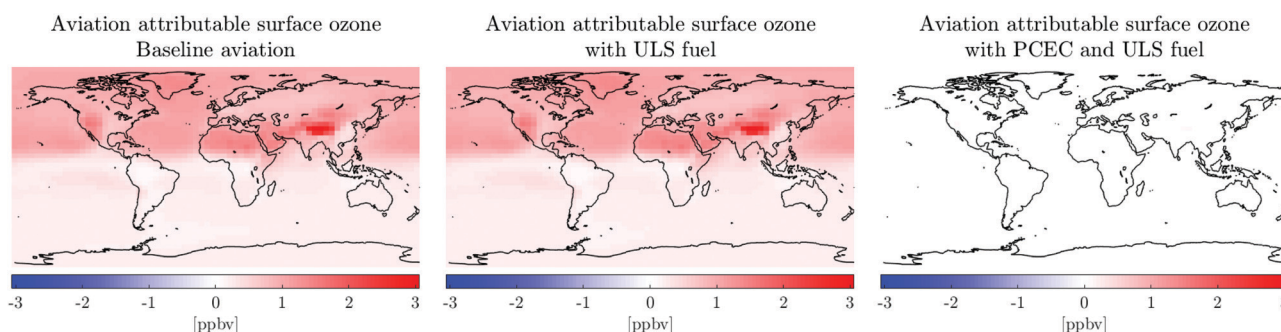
Aviation attributable surface ozone
Baseline aviation

-3 -2 -1 0 1 2 3
[ppbv]

Aviation attributable surface ozone
with ULS fuel

-3 -2 -1 0 1 2 3
[ppbv]

Aviation attributable surface ozone
with PCEC and ULS fuel

-3 -2 -1 0 1 2
[ppbv]